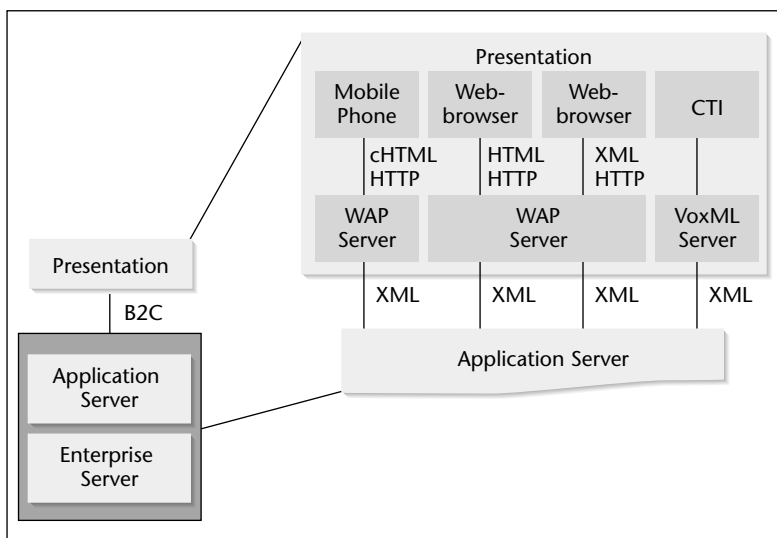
Presentation

Mobile Phone

Web-browser

Web-browser

CTI

cHTML HTTP

HTML HTTP

XML HTTP

WAP Server

WAP Server

VoxML Server

XML

XML

XML

XML

Application Server

Presentation

B2C

Application Server

Enterprise Server